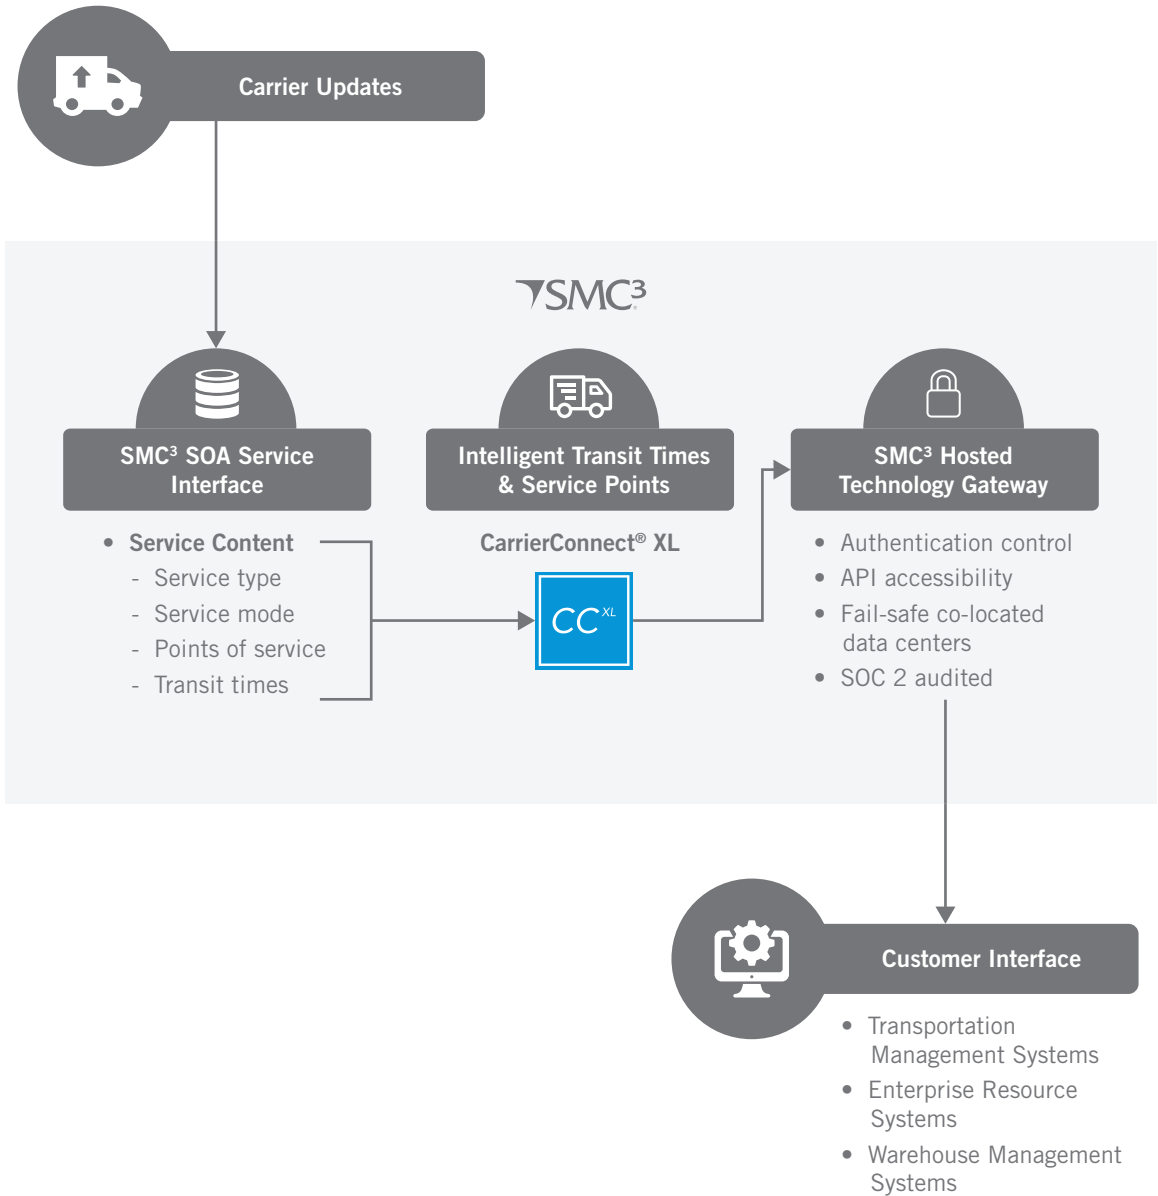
Carrier Updates

SMC³

SMC³ SOA Service Interface

- Service Content
 - Service type
 - Service mode
 - Points of service
 - Transit times

Intelligent Transit Times & Service Points

CarrierConnect® XL

CC$^{XL}$

SMC³ Hosted Technology Gateway

- Authentication control
- API accessibility
- Fail-safe co-located data centers
- SOC 2 audited

Customer Interface

- Transportation Management Systems
- Enterprise Resource Systems
- Warehouse Management Systems